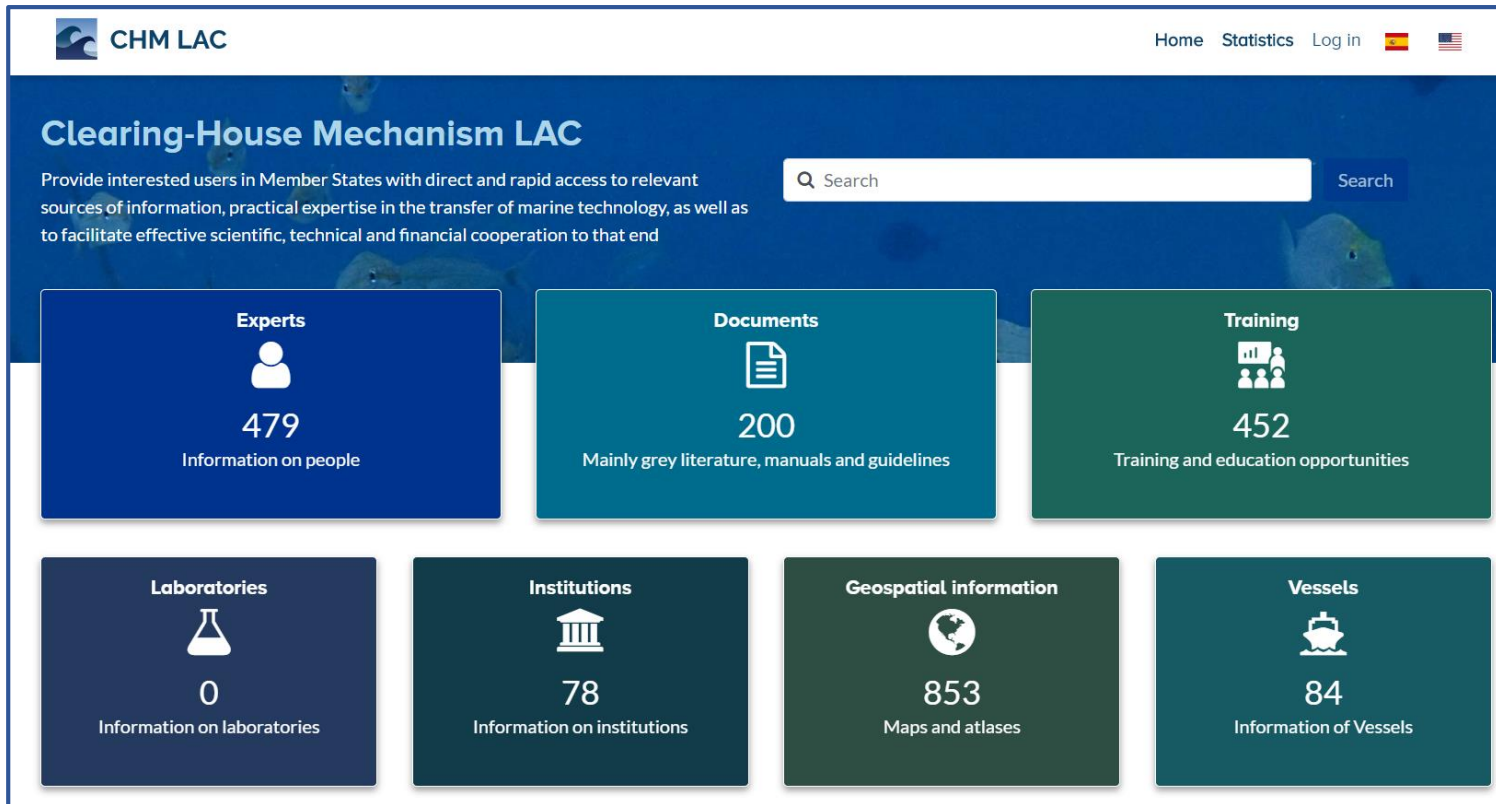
CHM LAC

Home Statistics Log in

Clearing-House Mechanism LAC

Provide interested users in Member States with direct and rapid access to relevant sources of information, practical expertise in the transfer of marine technology, as well as to facilitate effective scientific, technical and financial cooperation to that end

Search

Search

Experts
479
Information on people

Documents
200
Mainly grey literature, manuals and guidelines

Training
452
Training and education opportunities

Laboratories
0
Information on laboratories

Institutions
78
Information on institutions

Geospatial information
853
Maps and atlases

Vessels
84
Information of Vessels